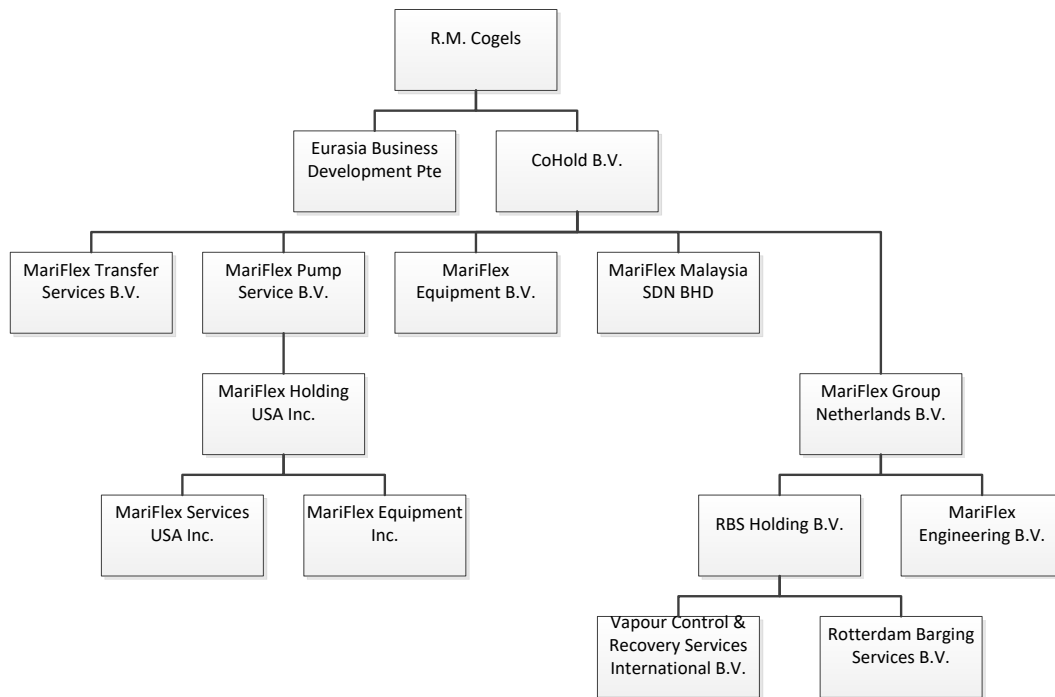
R.M. Cogels

Eurasia Business Development Pte

CoHold B.V.

MariFlex Transfer Services B.V.

MariFlex Pump Service B.V.

MariFlex Equipment B.V.

MariFlex Malaysia SDN BHD

MariFlex Holding USA Inc.

MariFlex Group Netherlands B.V.

MariFlex Services USA Inc.

MariFlex Equipment Inc.

RBS Holding B.V.

MariFlex Engineering B.V.

Vapour Control & Recovery Services International B.V.

Rotterdam Barging Services B.V.